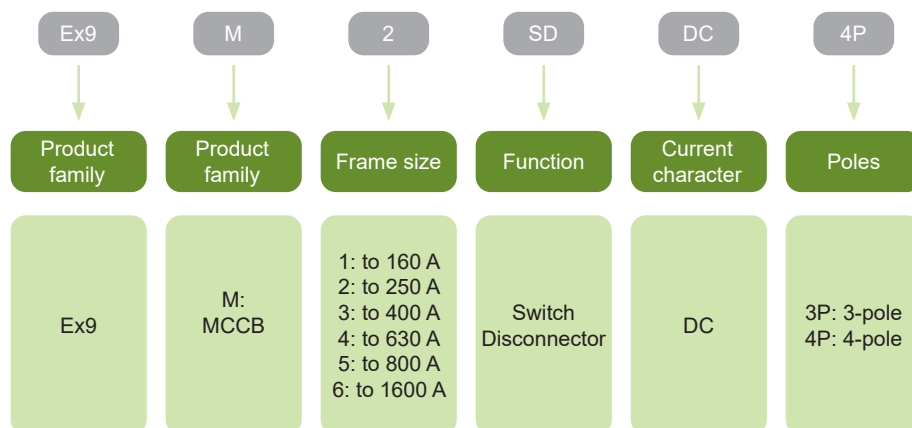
Ex9

Product family

Ex9

M

Product family

M: MCCB

2

Frame size

1: to 160 A
2: to 250 A
3: to 400 A
4: to 630 A
5: to 800 A
6: to 1600 A

SD

Function

Switch Disconnector

DC

Current character

DC

4P

Poles

3P: 3-pole
4P: 4-pole